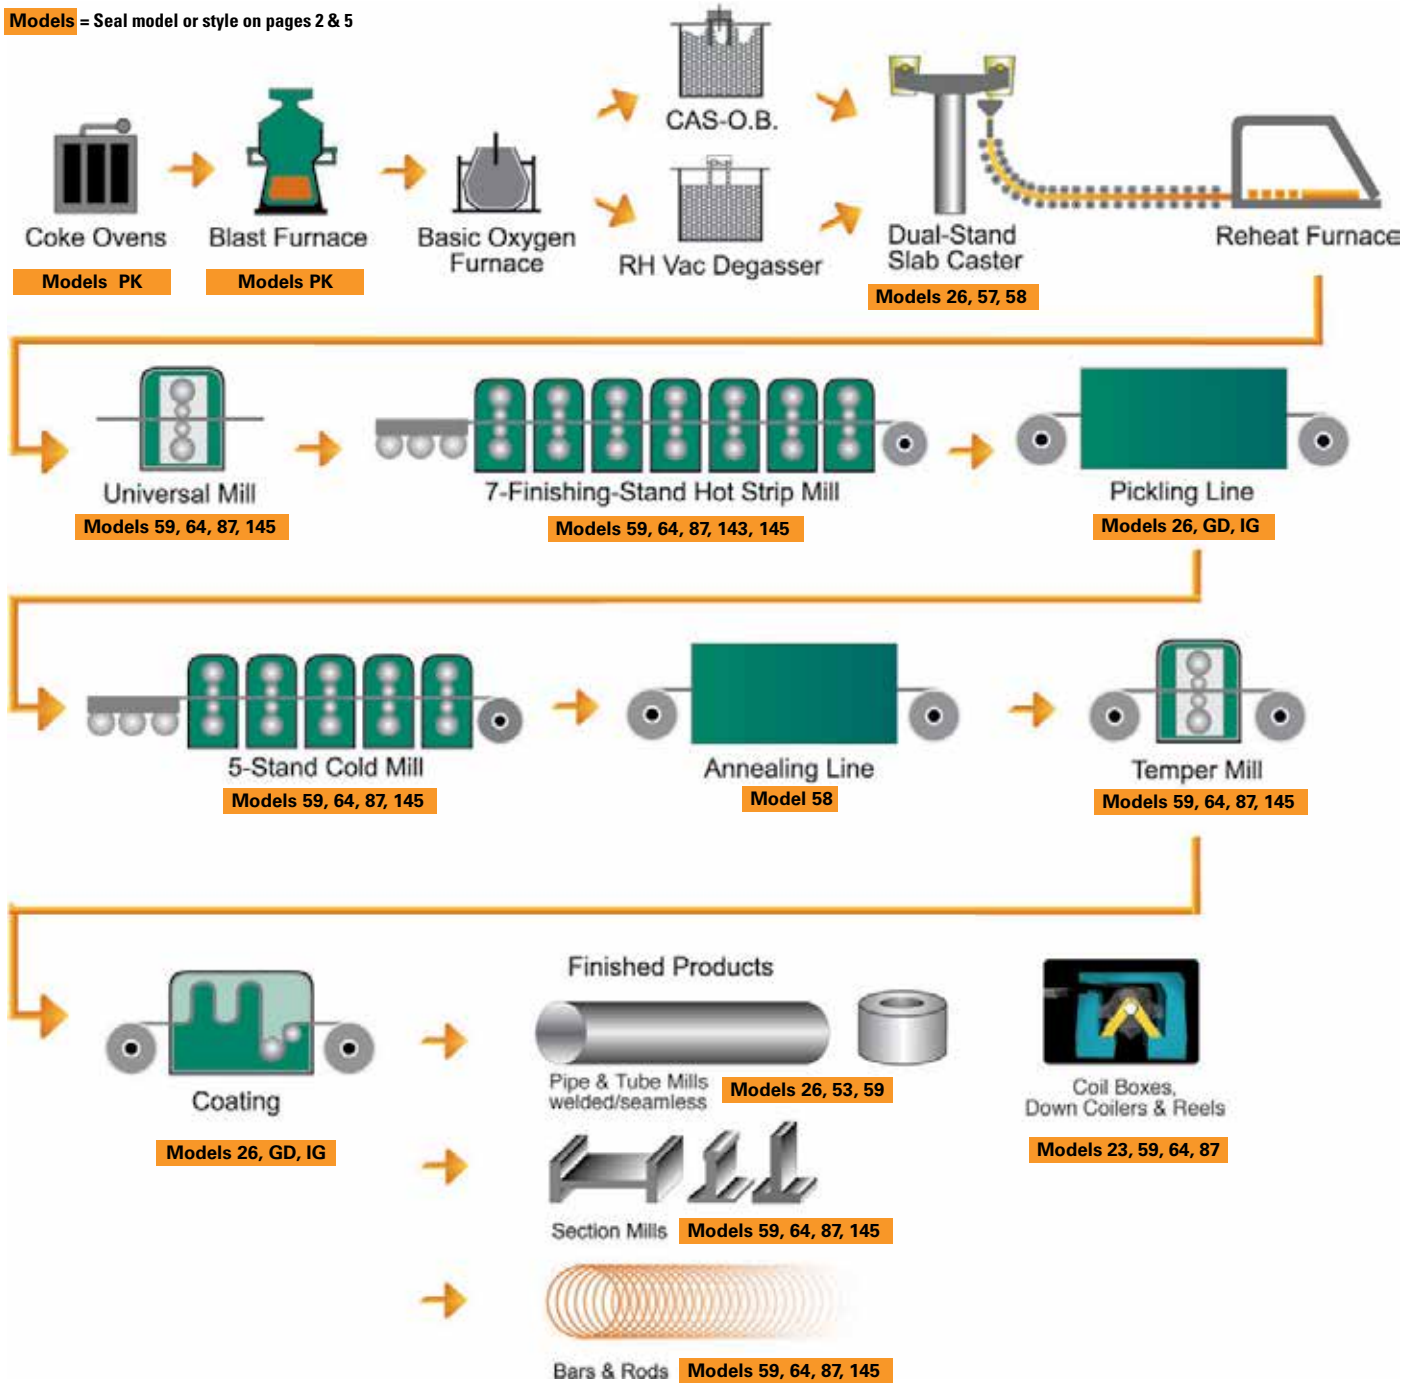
Models = Seal model or style on pages 2 & 5

Coke Ovens
Models PK

Blast Furnace
Models PK

Basic Oxygen Furnace

CAS-O.B.

RH Vac Degasser

Dual-Stand Slab Caster
Models 26, 57, 58

Reheat Furnace

Universal Mill
Models 59, 64, 87, 145

7-Finishing-Stand Hot Strip Mill
Models 59, 64, 87, 143, 145

Pickling Line
Models 26, GD, IG

5-Stand Cold Mill
Models 59, 64, 87, 145

Annealing Line
Model 58

Temper Mill
Models 59, 64, 87, 145

Coating
Models 26, GD, IG

Finished Products

Pipe & Tube Mills welded/seamless
Models 26, 53, 59

Section Mills
Models 59, 64, 87, 145

Bars & Rods
Models 59, 64, 87, 145

Coil Boxes, Down Coilers & Reels
Models 23, 59, 64, 87